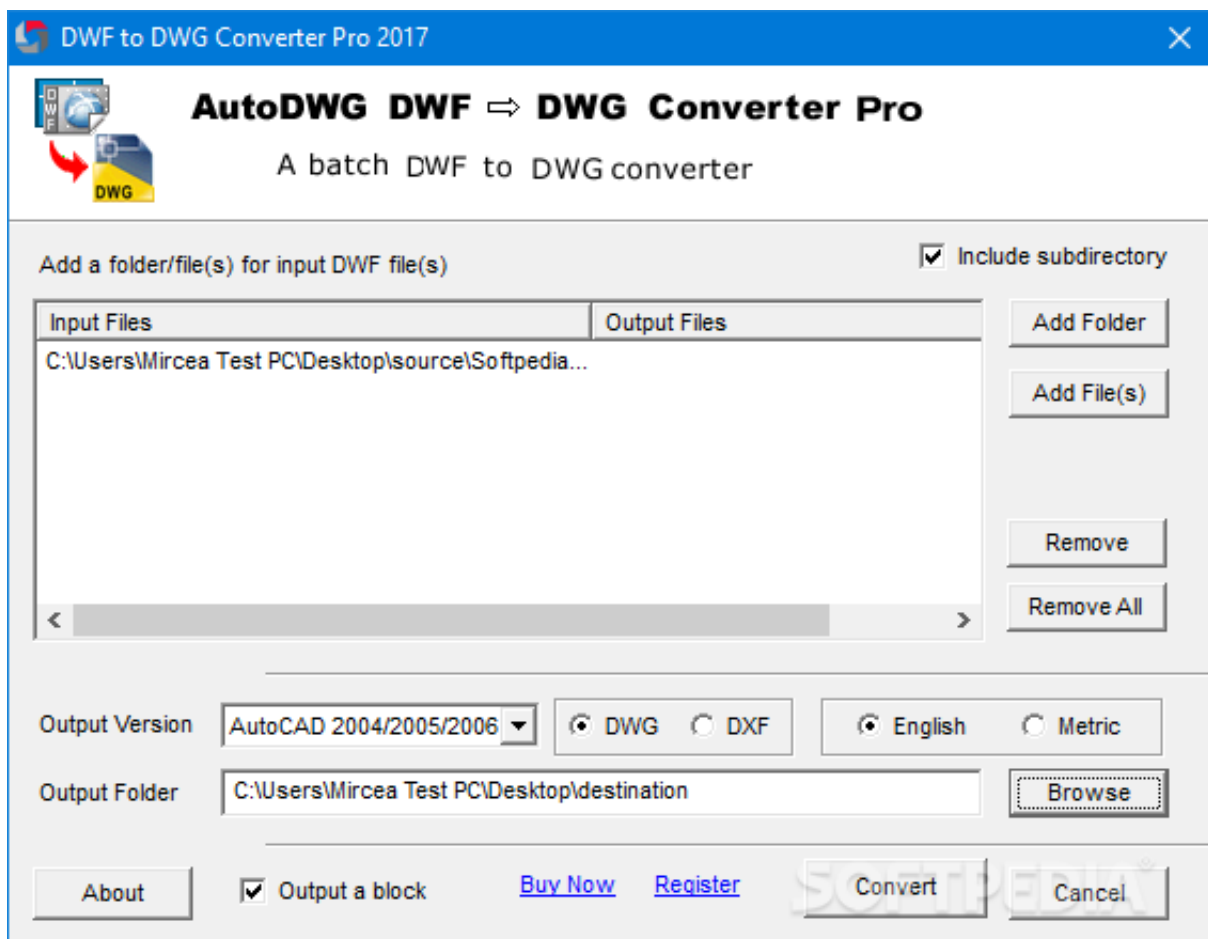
DWF to DWG Converter Pro 2017

DWF

DWG

AutoDWG DWF ⇨ DWG Converter Pro

A batch DWF to DWG converter

Add a folder/file(s) for input DWF file(s)

Include subdirectory

| Input Files | Output Files |
|---|---|
| C:\Users\Mircea Test PC\Desktop\source\Softpedia... | |

Add Folder

Add File(s)

Remove

Remove All

Output Version AutoCAD 2004/2005/2006

DWG DXF

English Metric

Output Folder C:\Users\Mircea Test PC\Desktop\destination

Browse

About

Output a block

Buy Now Register

Convert

Cancel

SOFTPEDIA®